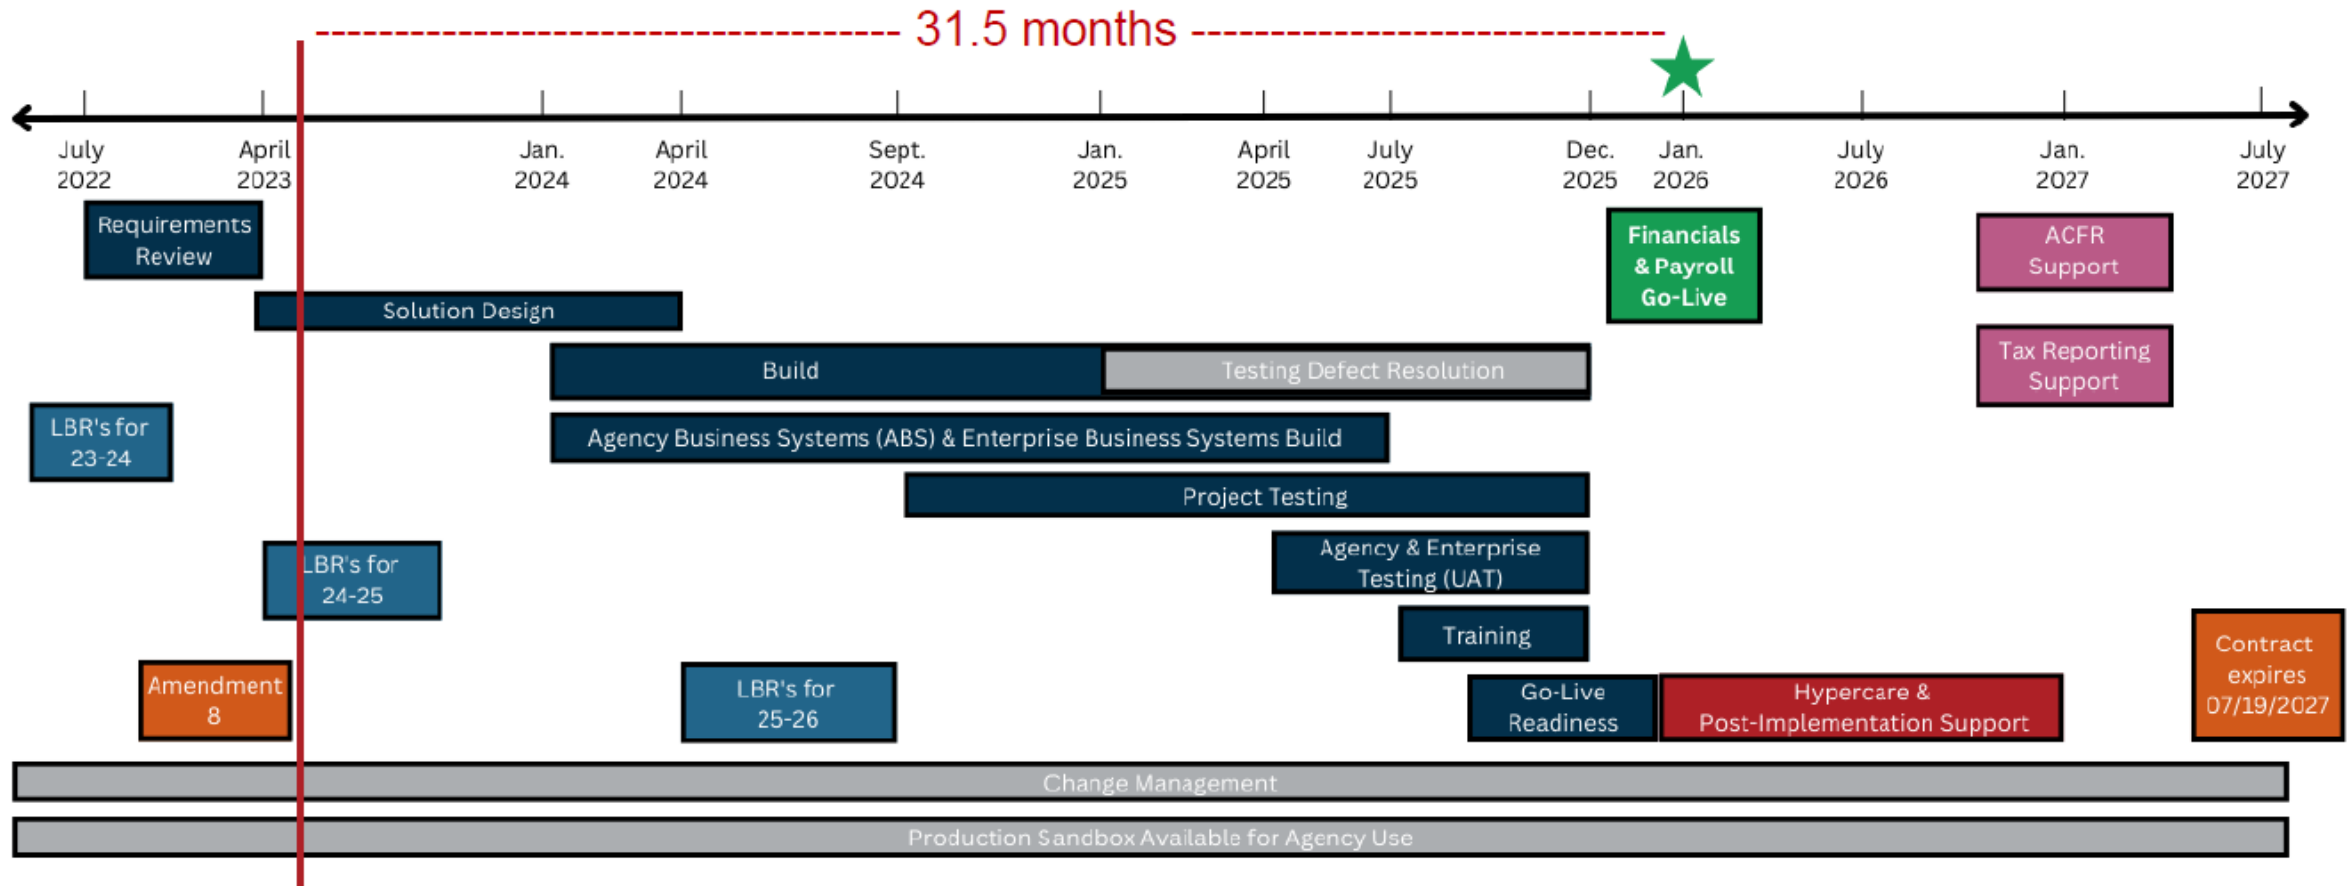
31.5 months

July 2022
April 2023
Jan. 2024
April 2024
Sept. 2024
Jan. 2025
April 2025
July 2025
Dec. 2025
Jan. 2026
July 2026
Jan. 2027
July 2027

Requirements Review

Financials & Payroll Go-Live

ACFR Support

Solution Design

Build

Testing Defect Resolution

Tax Reporting Support

LBR's for 23-24

Agency Business Systems (ABS) & Enterprise Business Systems Build

Project Testing

LBR's for 24-25

Agency & Enterprise Testing (UAT)

Training

Contract expires 07/19/2027

Amendment 8

LBR's for 25-26

Go-Live Readiness

Hypercare & Post-Implementation Support

Change Management

Production Sandbox Available for Agency Use